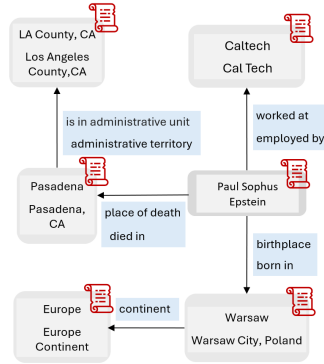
LA County, CA
Los Angeles County,CA

Caltech
Cal Tech

is in administrative unit
administrative territory

worked at
employed by

Pasadena
Pasadena, CA

Paul Sophus Epstein

place of death
died in

birthplace
born in

Europe
Europe Continent

continent

Warsaw
Warsaw City, Poland